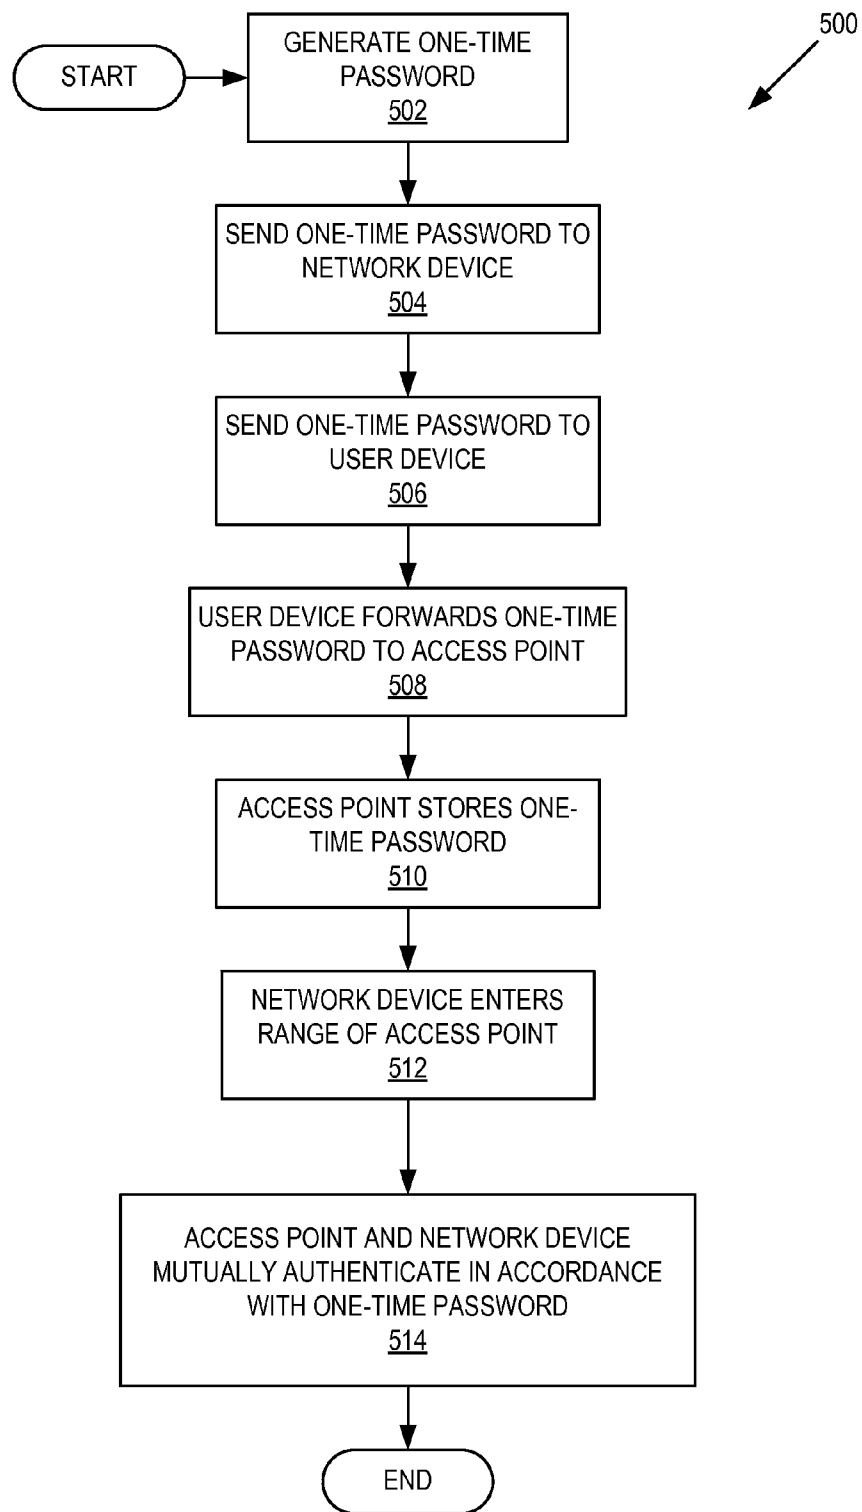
500

START

GENERATE ONE-TIME PASSWORD
502

SEND ONE-TIME PASSWORD TO NETWORK DEVICE
504

SEND ONE-TIME PASSWORD TO USER DEVICE
506

USER DEVICE FORWARDS ONE-TIME PASSWORD TO ACCESS POINT
508

ACCESS POINT STORES ONE-TIME PASSWORD
510

NETWORK DEVICE ENTERS RANGE OF ACCESS POINT
512

ACCESS POINT AND NETWORK DEVICE MUTUALLY AUTHENTICATE IN ACCORDANCE WITH ONE-TIME PASSWORD
514

END